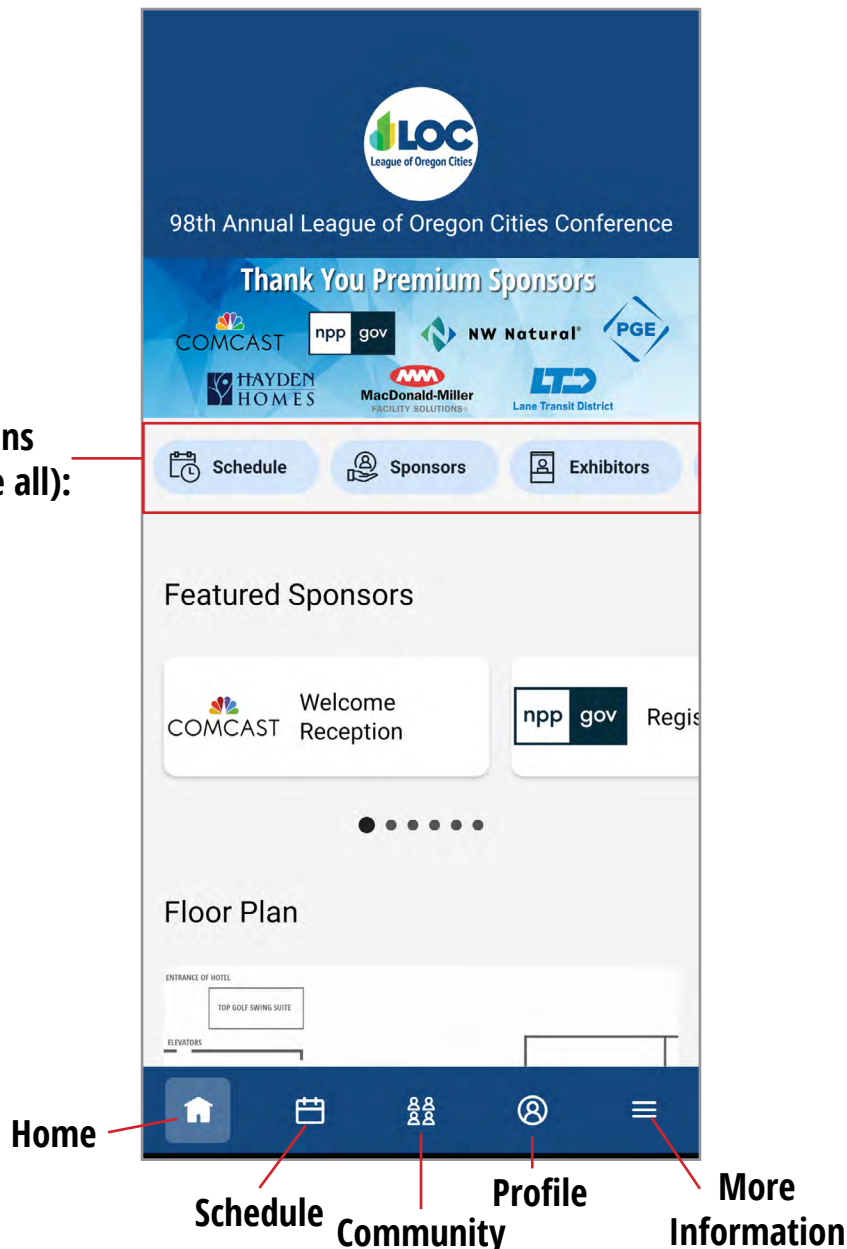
ns
e all):

LOC
League of Oregon Cities

98th Annual League of Oregon Cities Conference

Thank You Premium Sponsors

COMCAST npp gov NW Natural PGE

HAYDEN HOMES MacDonald-Miller FACILITY SOLUTIONS LTD Lane Transit District

Schedule Sponsors Exhibitors

Featured Sponsors

COMCAST Welcome Reception

npp gov Regis

Floor Plan

ENTRANCE OF HOTEL

TOP GOLF SWING SUITE

ELEVATORS

Home

Schedule

Community

Profile

More Information